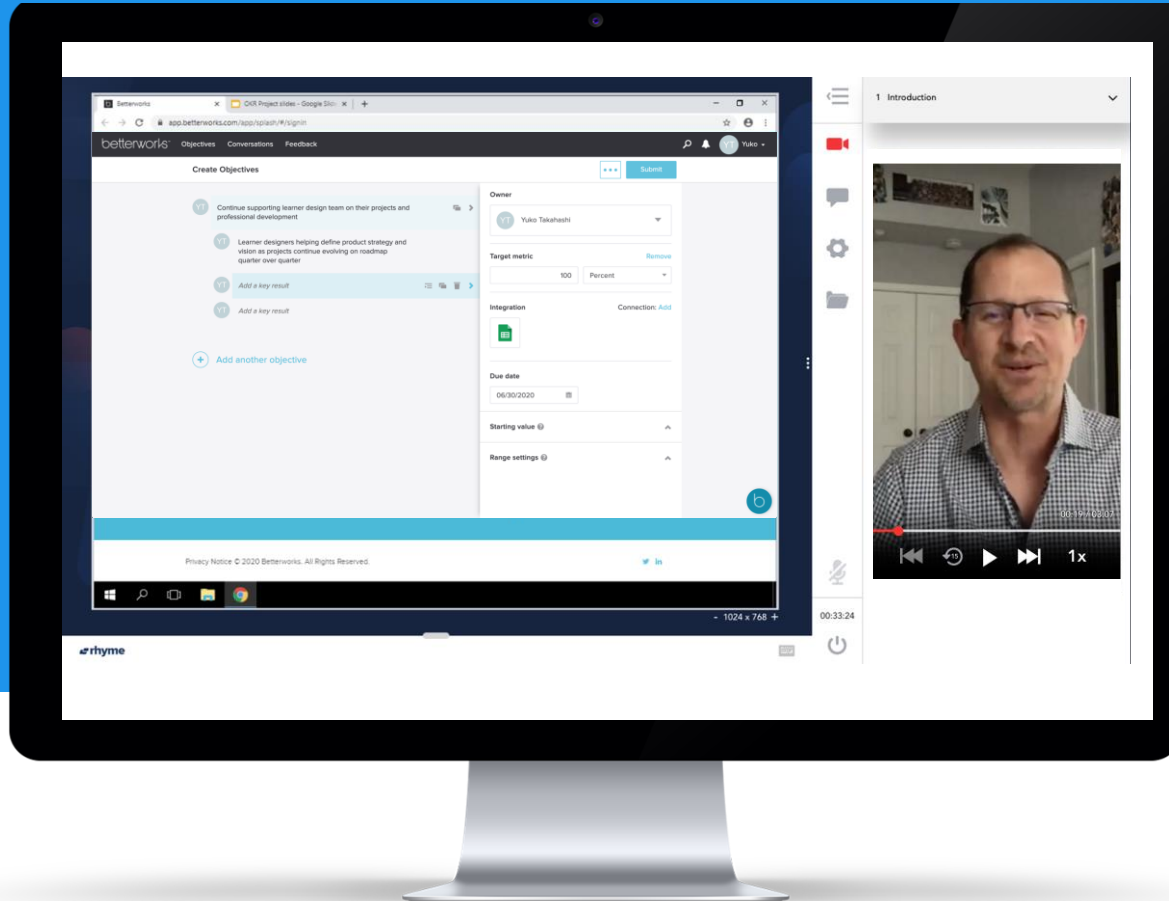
Betterworks
OKR Project slides - Google Slid
app.betterworks.com/app/splash/#/signin
betterworks Objectives Conversations Feedback
YT Yuko
Create Objectives
Submit
YT Continue supporting learner design team on their projects and professional development
YT Learner designers helping define product strategy and vision as projects continue evolving on roadmap quarter over quarter
YT Add a key result
YT Add a key result
Add another objective
Owner
YT Yuko Takahashi
Target metric Remove
100 Percent
Integration Connection: Add
Due date
06/30/2020
Starting value
Range settings
Privacy Notice © 2020 Betterworks. All Rights Reserved.
- 1024 x 768 +
rhyme
00:33:24
1 Introduction
1x